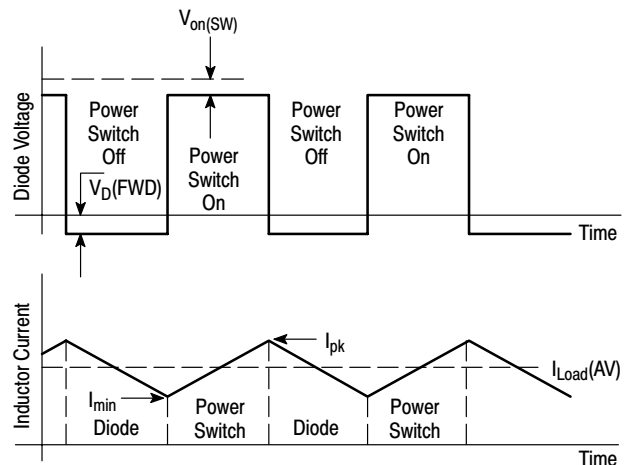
$V_{on(SW)}$

Diode Voltage

Power Switch Off

$V_D$(FWD)

Power Switch On

Power Switch Off

Power Switch On

Time

Inductor Current

$I_{pk}$

$I_{Load}$(AV)

$I_{min}$

Diode

Power Switch

Diode

Power Switch

Time